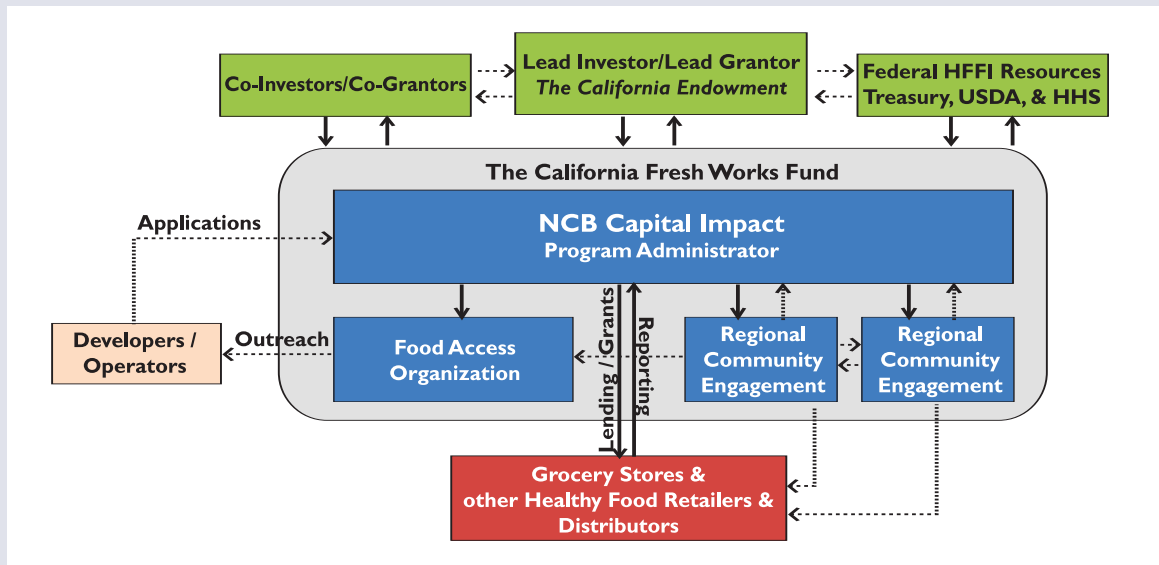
Co-Investors/Co-Grantors

Lead Investor/Lead Grantor
*The California Endowment*

Federal HFFI Resources
Treasury, USDA, & HHS

The California Fresh Works Fund

Applications

NCB Capital Impact
Program Administrator

Developers / Operators

Outreach

Food Access Organization

Lending / Grants

Reporting

Regional Community Engagement

Regional Community Engagement

Grocery Stores & other Healthy Food Retailers & Distributors